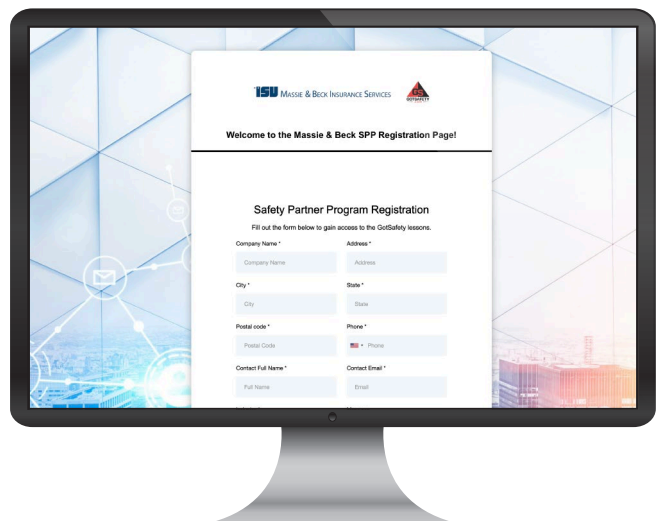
ISU Massie & Beck Insurance Services

GS GOTSAFETY

Welcome to the Massie & Beck SPP Registration Page!

Safety Partner Program Registration

Fill out the form below to gain access to the GotSafety lessons.

Company Name *

Company Name

Address *

Address

City *

City

State *

State

Postal code *

Postal Code

Phone *

Phone

Contact Full Name *

Full Name

Contact Email *

Email